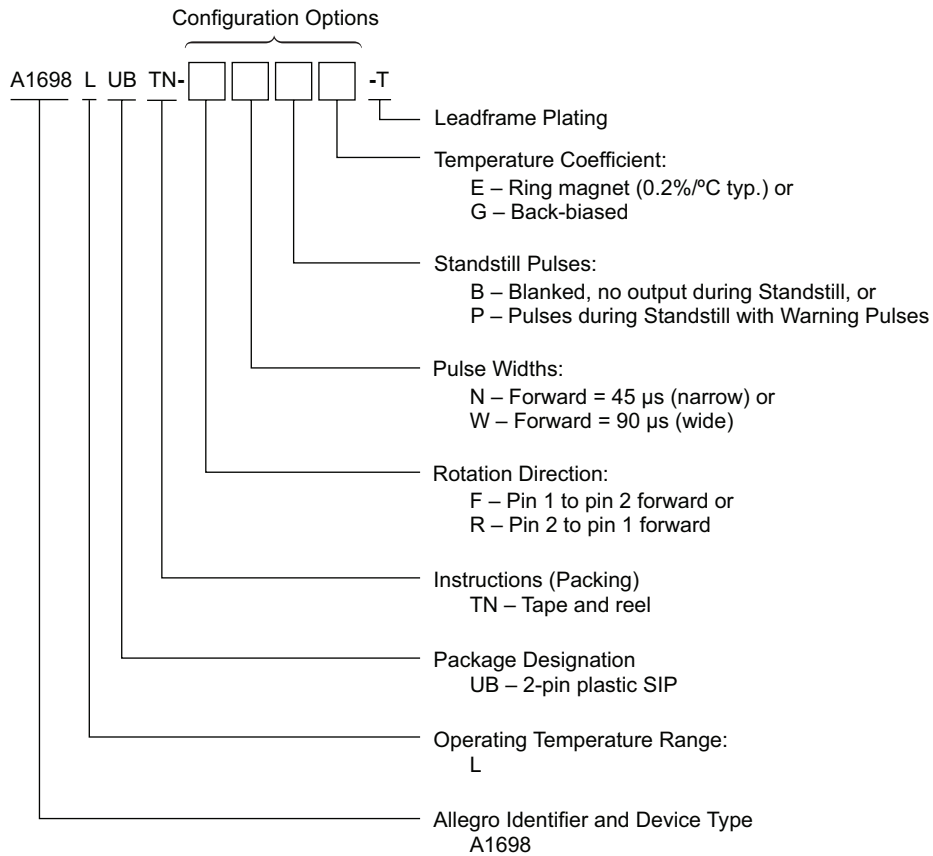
Configuration Options

A1698 L UB TN- -T

Leadframe Plating

Temperature Coefficient:
E – Ring magnet (0.2%/ºC typ.) or
G – Back-biased

Standstill Pulses:
B – Blanked, no output during Standstill, or
P – Pulses during Standstill with Warning Pulses

Pulse Widths:
N – Forward = 45 μs (narrow) or
W – Forward = 90 μs (wide)

Rotation Direction:
F – Pin 1 to pin 2 forward or
R – Pin 2 to pin 1 forward

Instructions (Packing)
TN – Tape and reel

Package Designation
UB – 2-pin plastic SIP

Operating Temperature Range:
L

Allegro Identifier and Device Type
A1698